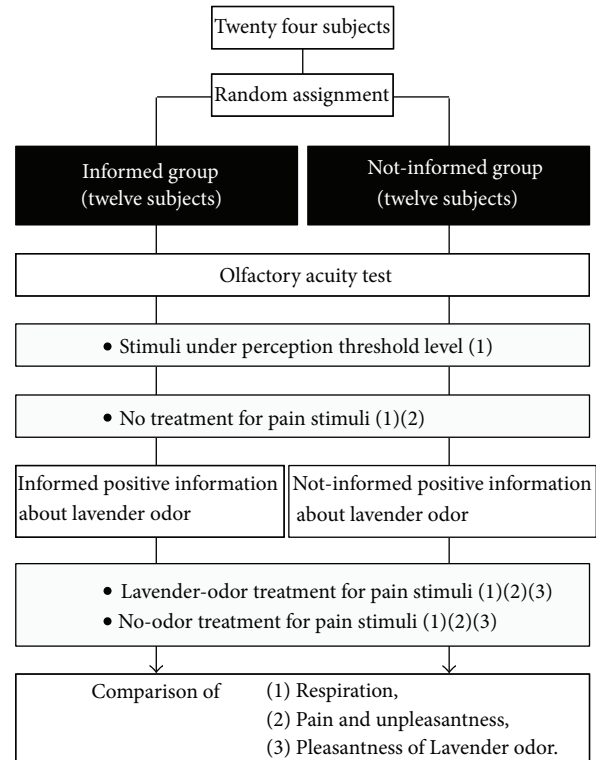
Twenty four subjects

Random assignment

Informed group (twelve subjects)

Not-informed group (twelve subjects)

Olfactory acuity test

• Stimuli under perception threshold level (1)

• No treatment for pain stimuli (1)(2)

Informed positive information about lavender odor

Not-informed positive information about lavender odor

• Lavender-odor treatment for pain stimuli (1)(2)(3)
• No-odor treatment for pain stimuli (1)(2)(3)

Comparison of (1) Respiration,
(2) Pain and unpleasantness,
(3) Pleasantness of Lavender odor.